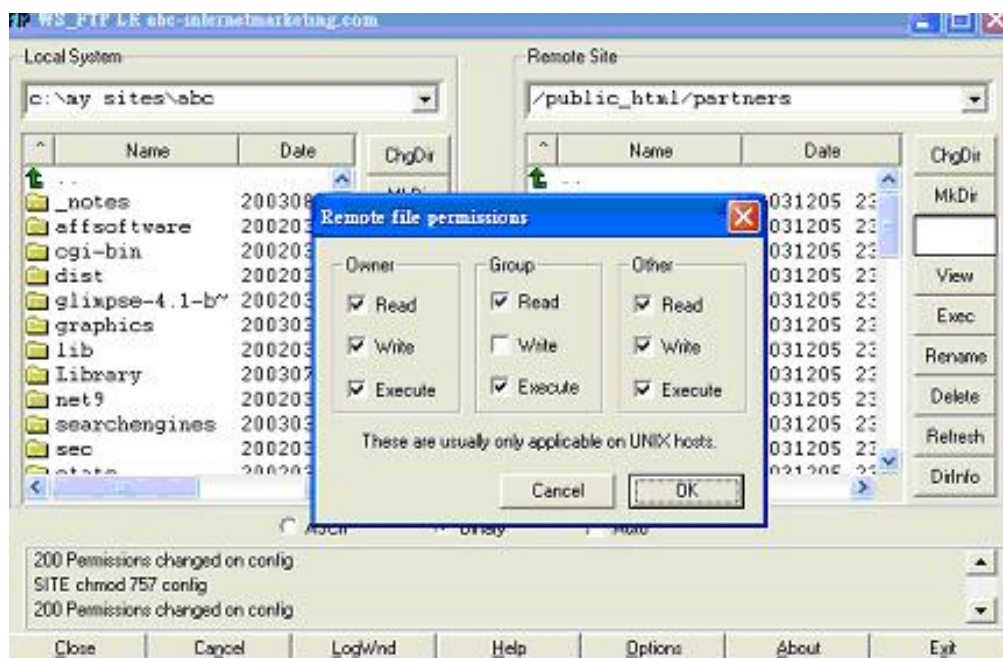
WS_FTP LE abc-internetmarketing.com

Local System

c:\my sites\abc

| ^ | Name | Date |
|---|---|---|
| | .. | |
| | _notes | 200308 |
| | affsoftware | 200203 |
| | cgi-bin | 200203 |
| | dist | 200203 |
| | glimpse-4.1-b~ | 200203 |
| | graphics | 200303 |
| | lib | 200203 |
| | Library | 200307 |
| | net9 | 200203 |
| | searchengines | 200303 |
| | sec | 200203 |
| | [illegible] | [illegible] |

ChgDir
MkDir

Remote Site

/public_html/partners

| ^ | Name | Date |
|---|---|---|
| | .. | |
| | | 031205 23 |
| | | 031205 23 |
| | | 031205 23 |
| | | 031205 23 |
| | | 031205 23 |
| | | 031205 23 |
| | | 031205 23 |
| | | 031205 23 |
| | | 031205 23 |
| | | 031205 23 |
| | | 031205 23 |
| | | 031205 23 |

ChgDir
MkDir
View
Exec
Rename
Delete
Refresh
DirInfo

Remote file permissions

Owner
Read
Write
Execute

Group
Read
Write
Execute

Other
Read
Write
Execute

These are usually only applicable on UNIX hosts.

Cancel
OK

ASCII
Binary
Auto

200 Permissions changed on config
SITE chmod 757 config
200 Permissions changed on config

Close
Cancel
LogWnd
Help
Options
About
Exit